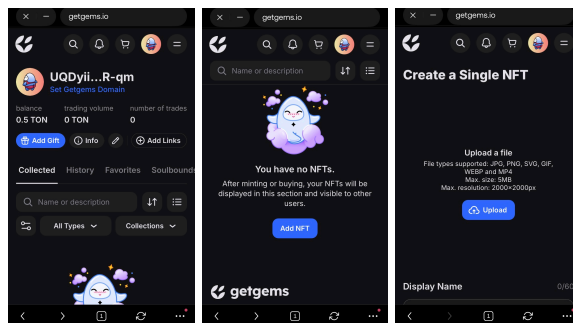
getgems.io

UQDyii...R-qm
Set Getgems Domain

balance
0.5 TON

trading volume
0 TON

number of trades
0

Add Gift
Info
Add Links

Collected
History
Favorites
Soulbounds

Name or description

All Types
Collections

1

getgems.io

Name or description

You have no NFTs.

After minting or buying, your NFTs will be displayed in this section and visible to other users.

Add NFT

getgems

1

getgems.io

Create a Single NFT

Upload a file
File types supported: JPG, PNG, SVG, GIF, WEBP and MP4
Max. size: 5MB
Max. resolution: 2000×2000px

Upload

Display Name
0/60

1